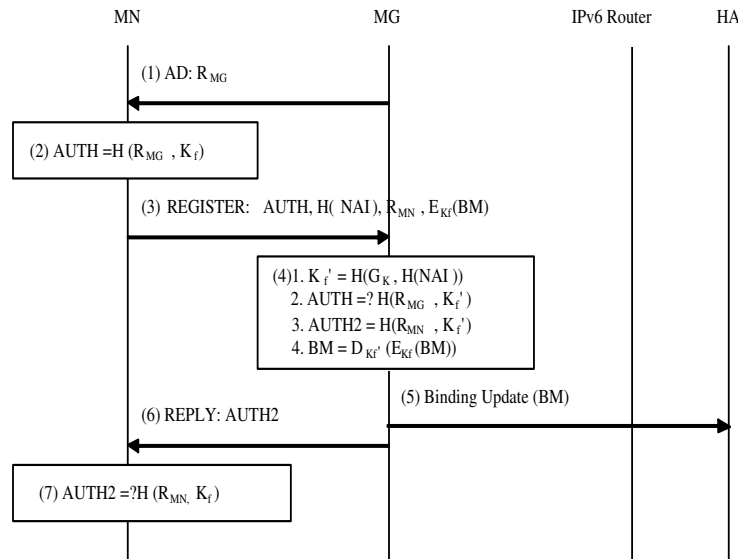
MN

MG

IPv6 Router

HA

(1) AD: $R_{MG}$

(2) AUTH =H ($R_{MG}$ , $K_f$)

(3) REGISTER: AUTH, H( NAI ), $R_{MN}$ , $E_{Kf}$(BM)

(4)1. $K_f$' = H($G_K$ , H(NAI ))
2. AUTH =? H($R_{MG}$ , $K_f$')
3. AUTH2 = H($R_{MN}$ , $K_f$')
4. BM = $D_{Kf'}$ ($E_{Kf}$(BM))

(5) Binding Update (BM)

(6) REPLY: AUTH2

(7) AUTH2 =?H ($R_{MN,}$ $K_f$)